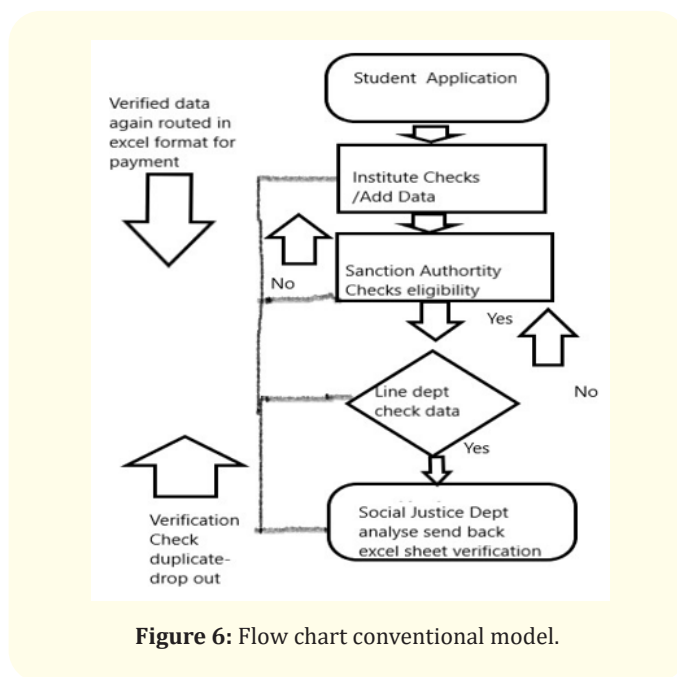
Verified data again routed in excel format for payment

Student Application

Institute Checks /Add Data

Sanction Authortity Checks eligibility

No

Yes

No

Line dept check data

Yes

Verification Check duplicate-drop out

Social Justice Dept analyse send back excel sheet verification

**Figure 6:** Flow chart conventional model.